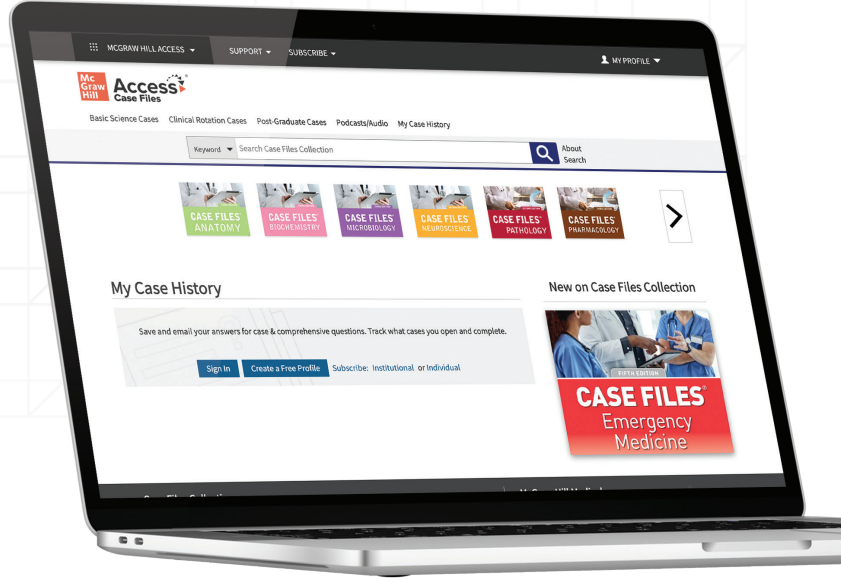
MCGRAW HILL ACCESS ▾ SUPPORT ▾ SUBSCRIBE ▾

MY PROFILE ▾

Mc Graw Hill Access Case Files

Basic Science Cases Clinical Rotation Cases Post-Graduate Cases Podcasts/Audio My Case History

Keyword ▾ Search Case Files Collection

About Search

CASE FILES ANATOMY

CASE FILES BIOCHEMISTRY

CASE FILES MICROBIOLOGY

CASE FILES NEUROSCIENCE

CASE FILES PATHOLOGY

CASE FILES PHARMACOLOGY

My Case History

Save and email your answers for case & comprehensive questions. Track what cases you open and complete.

Sign In Create a Free Profile Subscribe: Institutional or Individual

New on Case Files Collection

FIFTH EDITION

CASE FILES Emergency Medicine